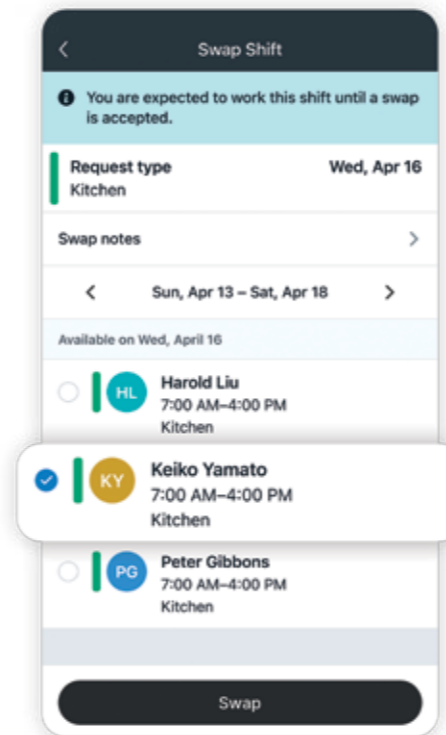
<

Swap Shift

You are expected to work this shift until a swap is accepted.

Request type
Kitchen

Wed, Apr 16

Swap notes

>

<

Sun, Apr 13 – Sat, Apr 18

>

Available on Wed, April 16

HL
Harold Liu
7:00 AM–4:00 PM
Kitchen

KY
Keiko Yamato
7:00 AM–4:00 PM
Kitchen

PG
Peter Gibbons
7:00 AM–4:00 PM
Kitchen

Swap